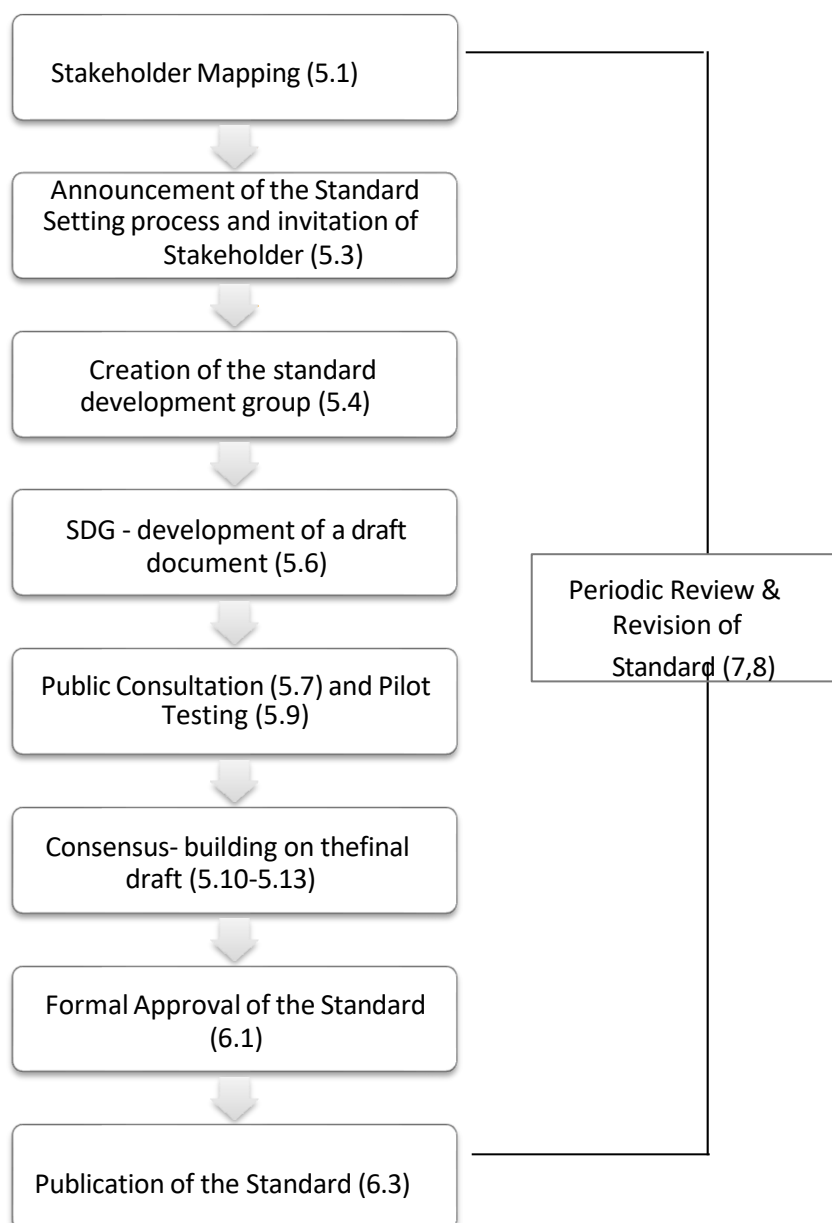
Stakeholder Mapping (5.1)

Announcement of the Standard Setting process and invitation of Stakeholder (5.3)

Creation of the standard development group (5.4)

SDG - development of a draft document (5.6)

Public Consultation (5.7) and Pilot Testing (5.9)

Consensus- building on thefinal draft (5.10-5.13)

Formal Approval of the Standard (6.1)

Publication of the Standard (6.3)

Periodic Review & Revision of Standard (7,8)